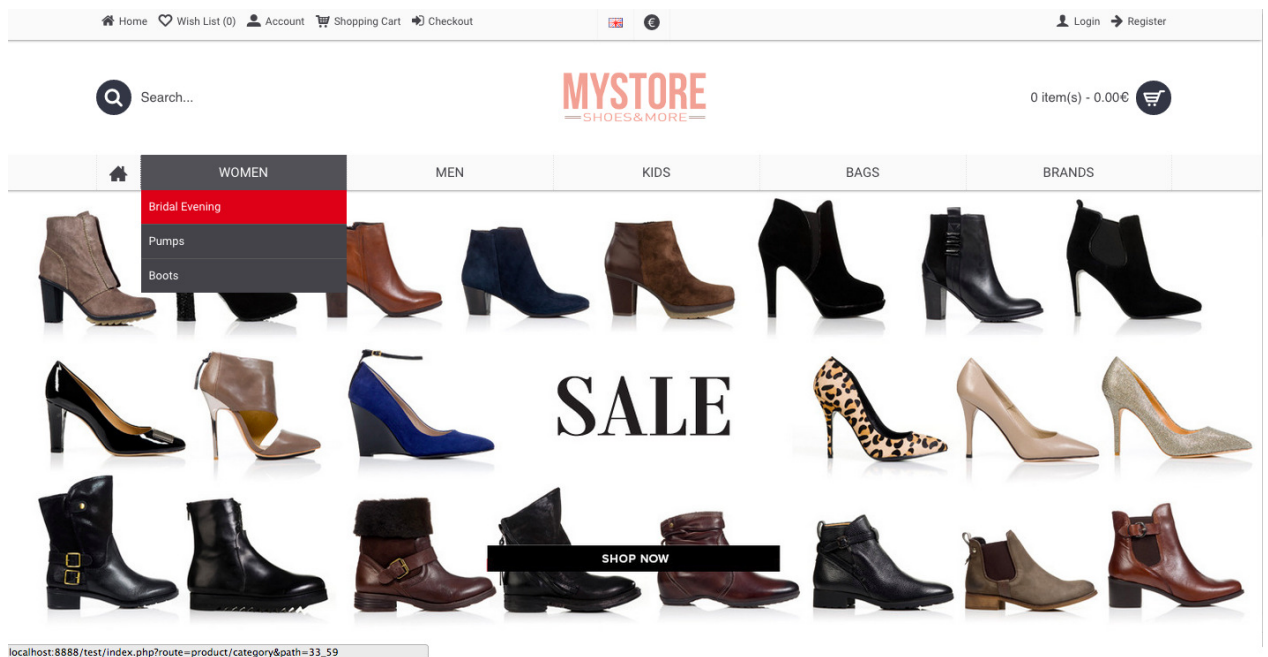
Home Wish List (0) Account Shopping Cart Checkout

€

Login Register

Search...

MYSTORE
SHOES&MORE

0 item(s) - 0.00€

WOMEN MEN KIDS BAGS BRANDS

Bridal Evening
Pumps
Boots

SALE

SHOP NOW

localhost:8888/test/index.php?route=product/category&path=33_59